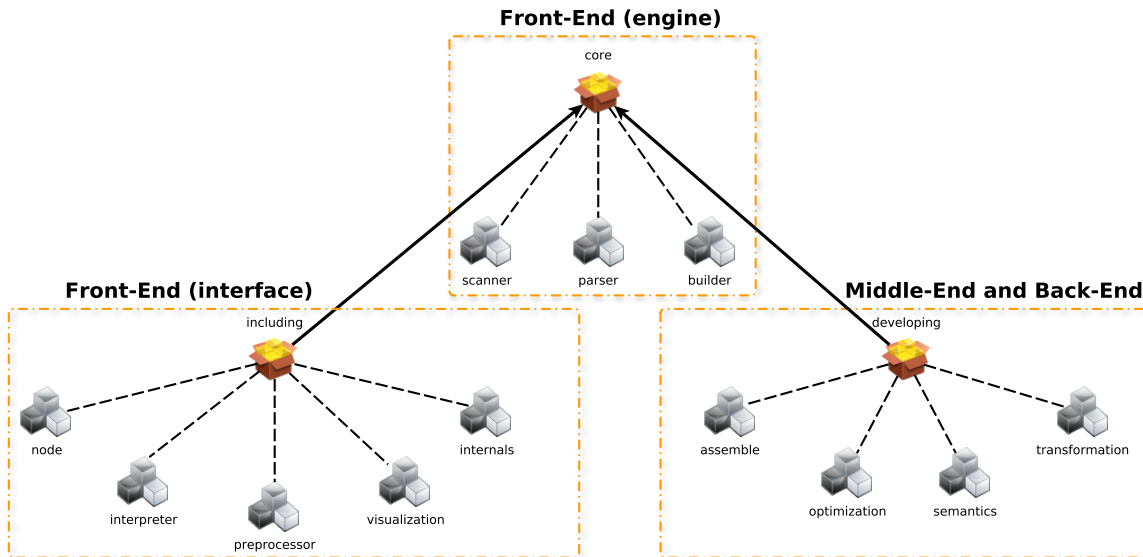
Front-End (engine)

core

scanner

parser

builder

Front-End (interface)

including

node

interpreter

preprocessor

visualization

internals

Middle-End and Back-End

developing

assemble

optimization

semantics

transformation